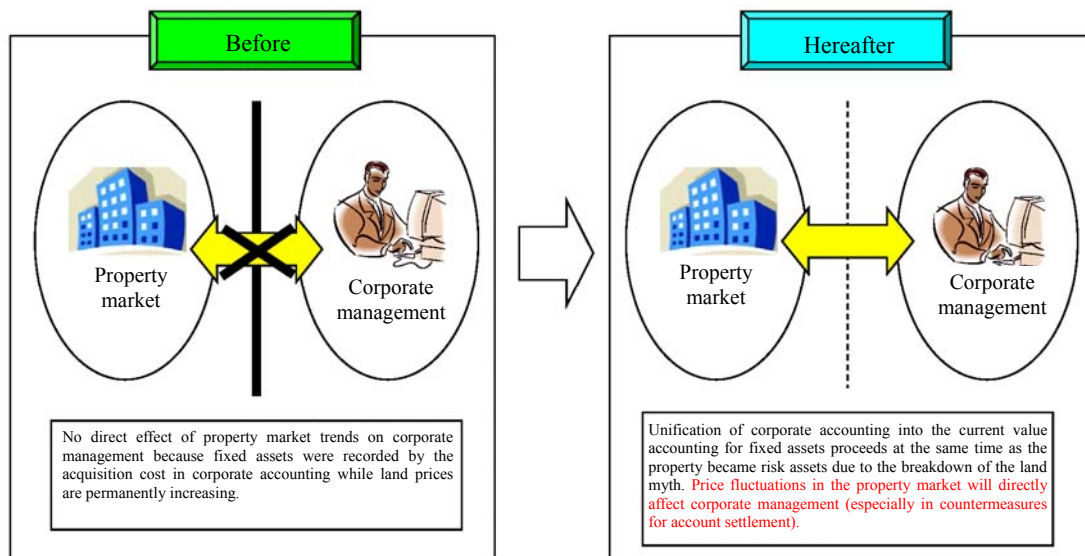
Before

Property market

Corporate management

No direct effect of property market trends on corporate management because fixed assets were recorded by the acquisition cost in corporate accounting while land prices are permanently increasing.

Hereafter

Property market

Corporate management

Unification of corporate accounting into the current value accounting for fixed assets proceeds at the same time as the property became risk assets due to the breakdown of the land myth. Price fluctuations in the property market will directly affect corporate management (especially in countermeasures for account settlement).